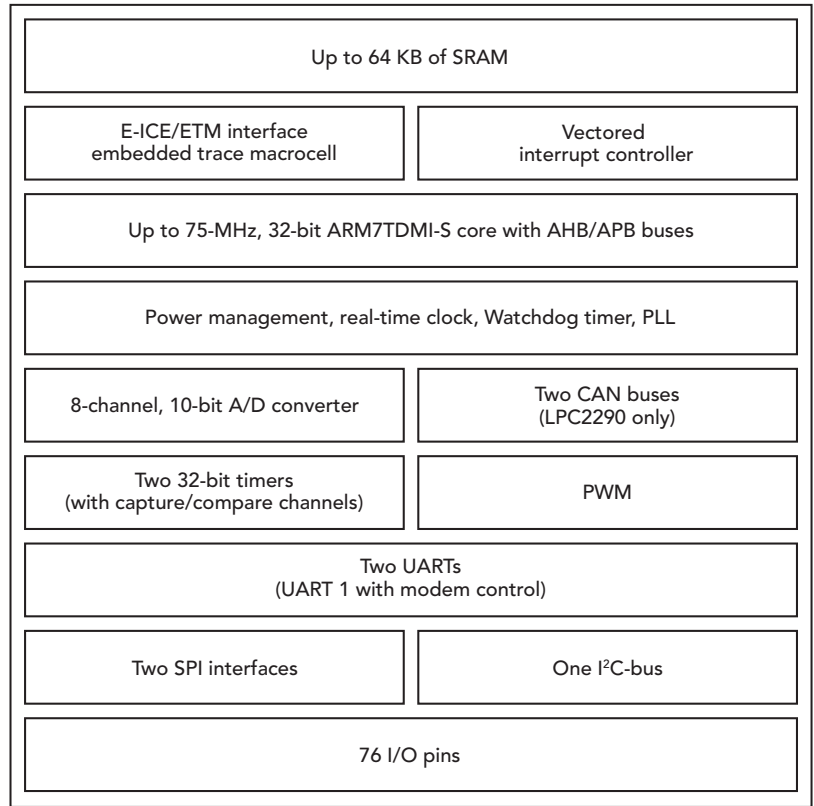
Up to 64 KB of SRAM

E-ICE/ETM interface embedded trace macrocell

Vectored interrupt controller

Up to 75-MHz, 32-bit ARM7TDMI-S core with AHB/APB buses

Power management, real-time clock, Watchdog timer, PLL

8-channel, 10-bit A/D converter

Two CAN buses (LPC2290 only)

Two 32-bit timers (with capture/compare channels)

PWM

Two UARTs (UART 1 with modem control)

Two SPI interfaces

One I$^2$C-bus

76 I/O pins